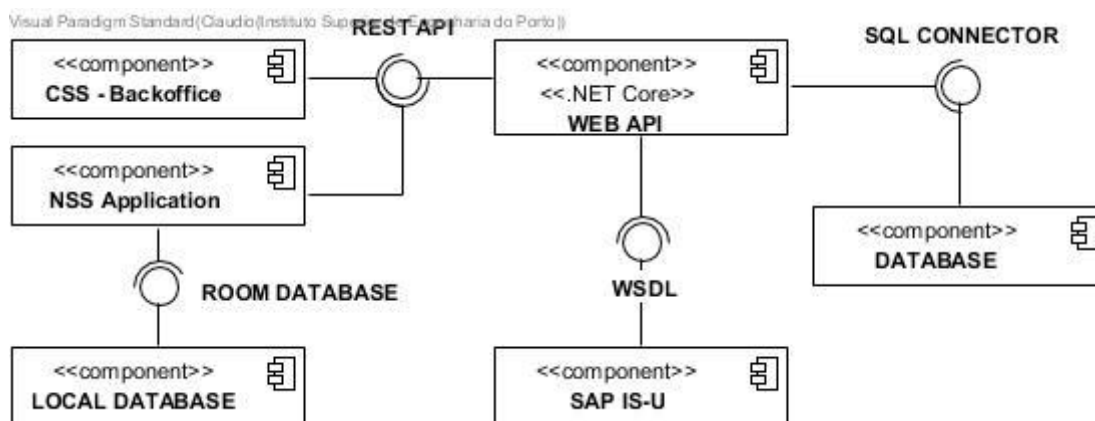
Visual Paradigm Standard(Claudio(Instituto Sup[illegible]haria do Porto))

REST API

<<component>>
CSS - Backoffice

<<component>>
<<.NET Core>>
WEB API

SQL CONNECTOR

<<component>>
NSS Application

<<component>>
DATABASE

ROOM DATABASE

WSDL

<<component>>
LOCAL DATABASE

<<component>>
SAP IS-U